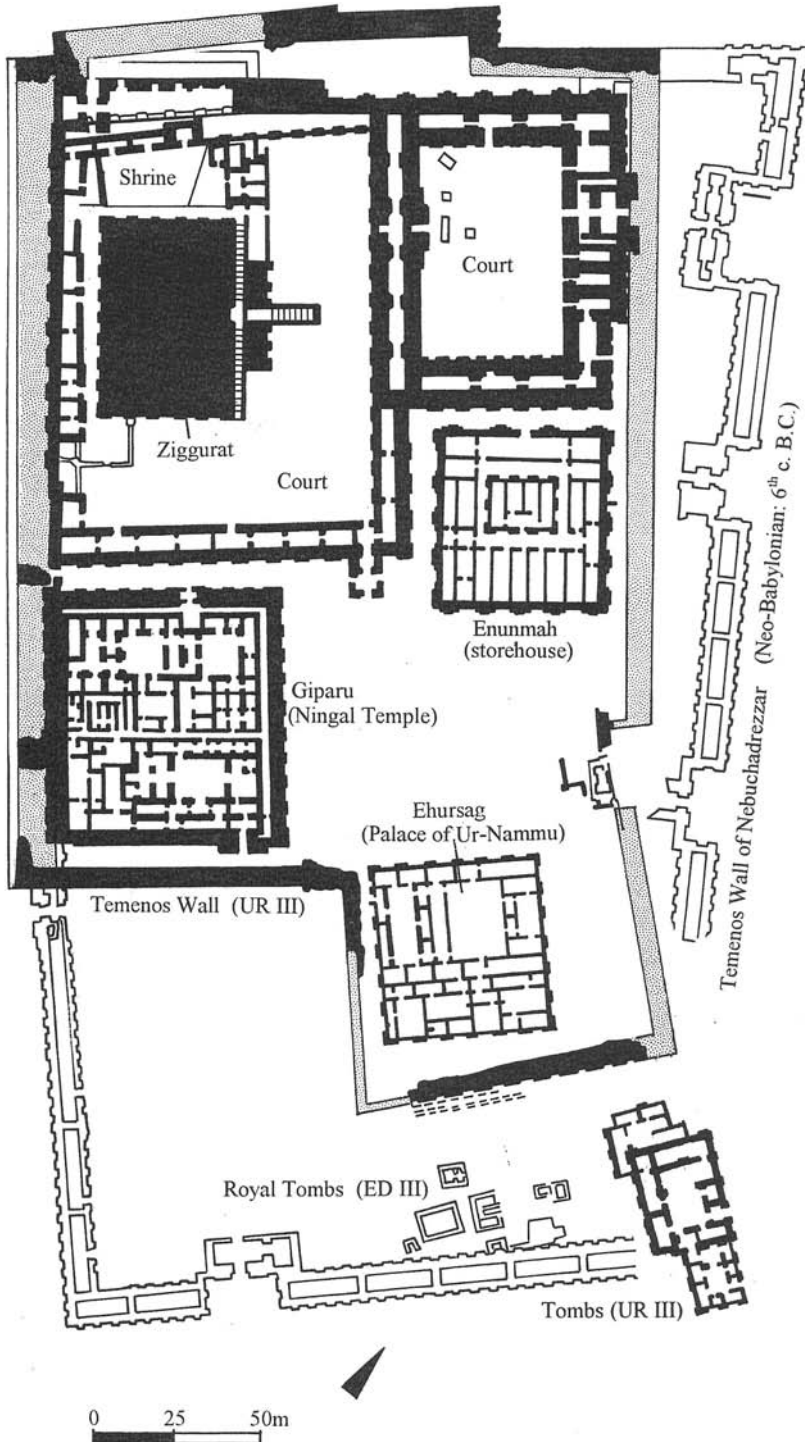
Shrine

Court

Ziggurat

Court

Enunmah (storehouse)

Giparu (Ningal Temple)

Ehursag (Palace of Ur-Nammu)

Temenos Wall (UR III)

Temenos Wall of Nebuchadrezzar (Neo-Babylonian: $6^{th}$ c. B.C.)

Royal Tombs (ED III)

Tombs (UR III)

0 25 50m